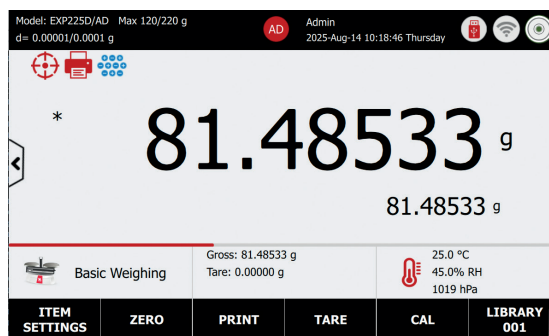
Model: EXP225D/AD Max 120/220 g
d= 0.00001/0.0001 g

AD Admin
2025-Aug-14 10:18:46 Thursday

*

81.48533 g

81.48533 g

Basic Weighing

Gross: 81.48533 g
Tare: 0.00000 g

25.0 °C
45.0% RH
1019 hPa

ITEM SETTINGS
ZERO
PRINT
TARE
CAL
LIBRARY 001